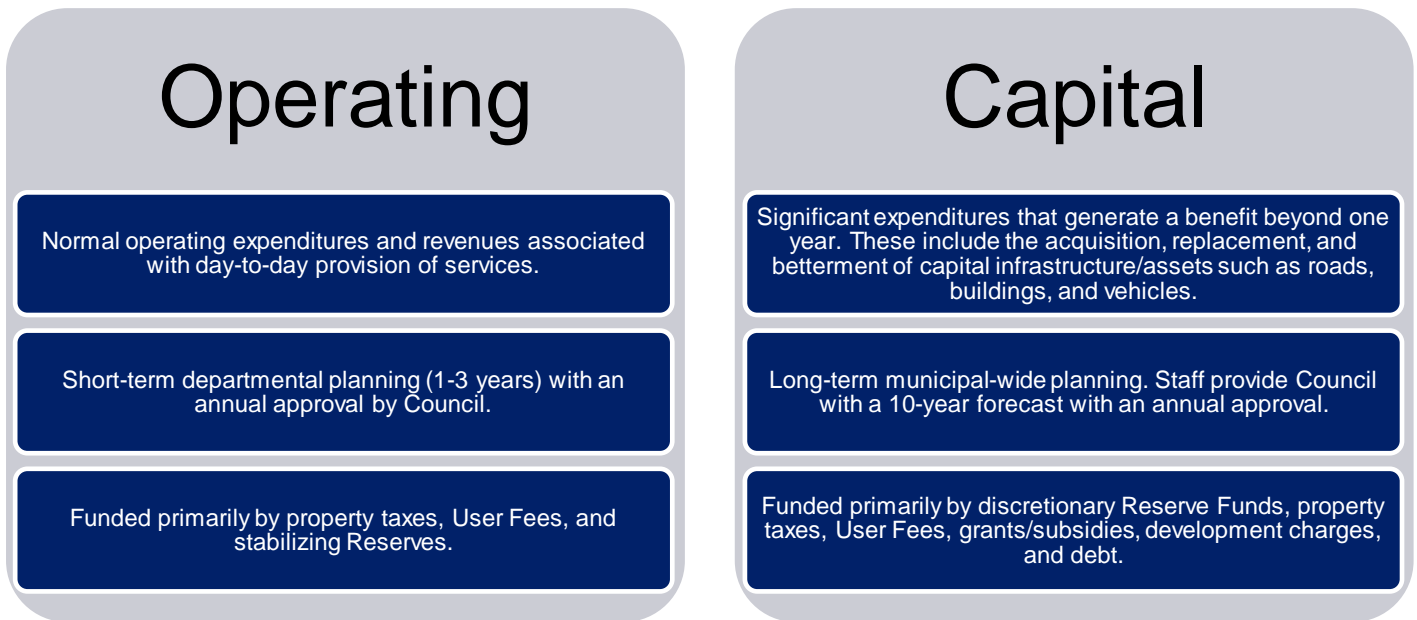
Operating

Normal operating expenditures and revenues associated with day-to-day provision of services.

Short-term departmental planning (1-3 years) with an annual approval by Council.

Funded primarily by property taxes, User Fees, and stabilizing Reserves.

Capital

Significant expenditures that generate a benefit beyond one year. These include the acquisition, replacement, and betterment of capital infrastructure/assets such as roads, buildings, and vehicles.

Long-term municipal-wide planning. Staff provide Council with a 10-year forecast with an annual approval.

Funded primarily by discretionary Reserve Funds, property taxes, User Fees, grants/subsidies, development charges, and debt.